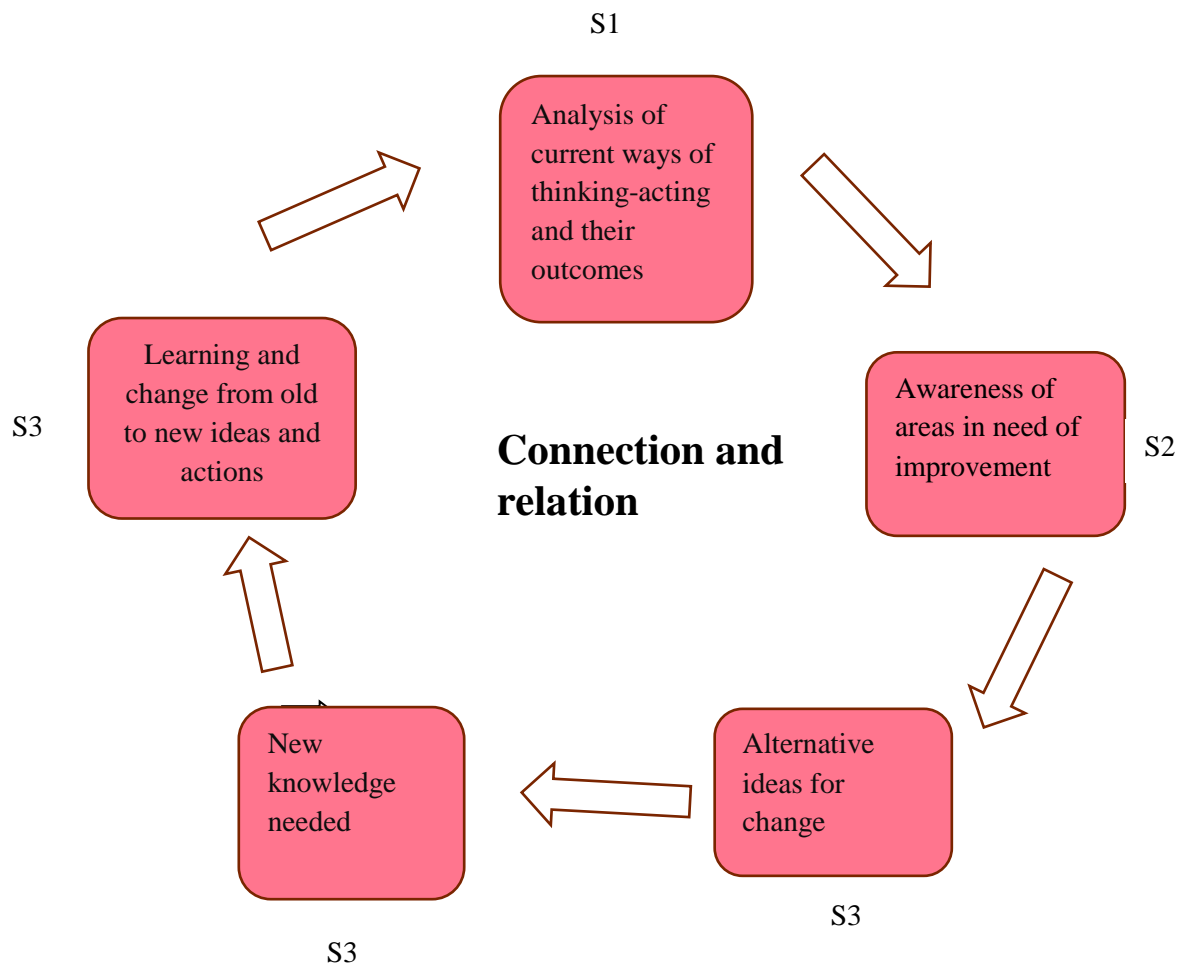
S1

Analysis of current ways of thinking-acting and their outcomes

Awareness of areas in need of improvement

S2

Alternative ideas for change

S3

New knowledge needed

S3

Learning and change from old to new ideas and actions

S3

Connection and relation